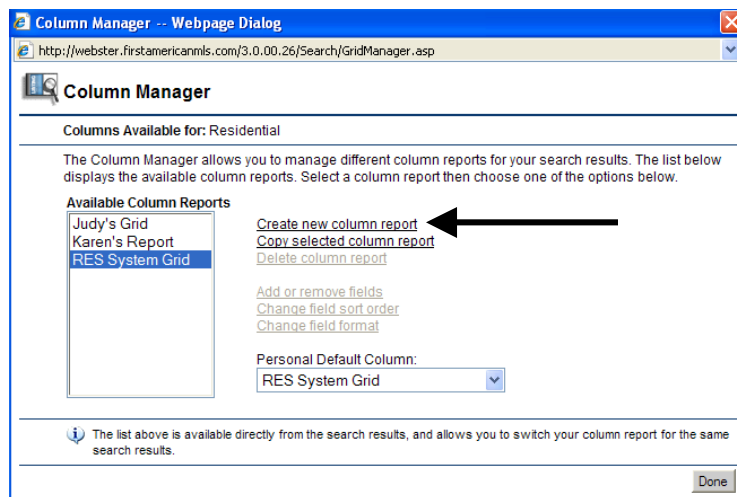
Column Manager -- Webpage Dialog

http://webster.firstamericanmls.com/3.0.00.26/Search/GridManager.asp

Column Manager

Columns Available for: Residential

The Column Manager allows you to manage different column reports for your search results. The list below displays the available column reports. Select a column report then choose one of the options below.

Available Column Reports

Judy's Grid
Karen's Report
RES System Grid

Create new column report
Copy selected column report
Delete column report

Add or remove fields
Change field sort order
Change field format

Personal Default Column:
RES System Grid

The list above is available directly from the search results, and allows you to switch your column report for the same search results.

Done